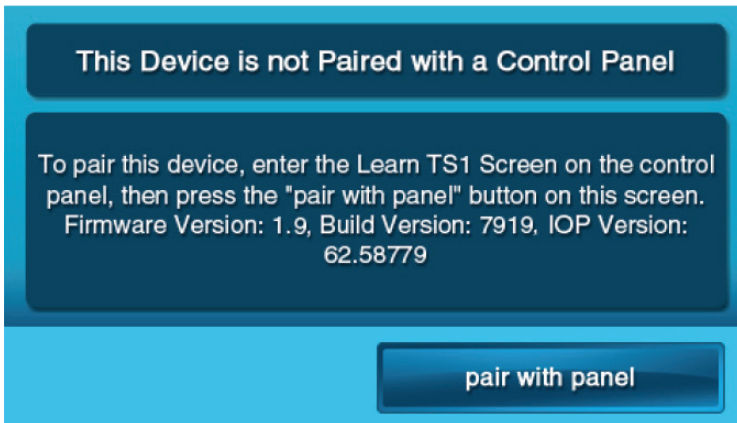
This Device is not Paired with a Control Panel

To pair this device, enter the Learn TS1 Screen on the control panel, then press the "pair with panel" button on this screen. Firmware Version: 1.9, Build Version: 7919, IOP Version: 62.58779

pair with panel